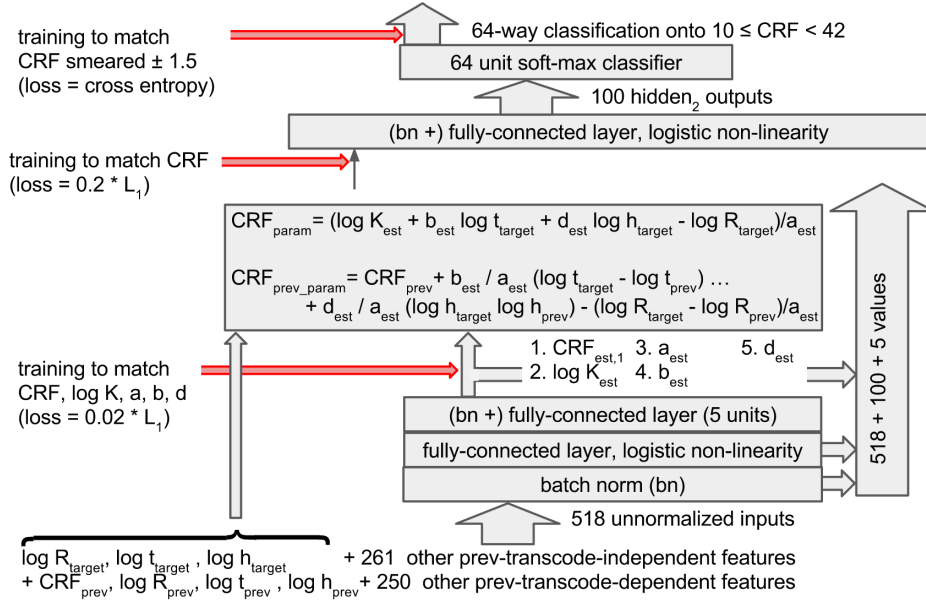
training to match CRF smeared ± 1.5 (loss = cross entropy)

64-way classification onto 10 ≤ CRF < 42

64 unit soft-max classifier

100 hidden$_2$ outputs

(bn +) fully-connected layer, logistic non-linearity

training to match CRF (loss = 0.2 * L$_1$)

CRF$_{param}$= (log K$_{est}$ + b$_{est}$ log t$_{target}$ + d$_{est}$ log h$_{target}$ - log R$_{target}$)/a$_{est}$

CRF$_{prev\_param}$= CRF$_{prev}$+ b$_{est}$ / a$_{est}$ (log t$_{target}$ - log t$_{prev}$) … + d$_{est}$ / a$_{est}$ (log h$_{target}$ log h$_{prev}$) - (log R$_{target}$ - log R$_{prev}$)/a$_{est}$

518 + 100 + 5 values

training to match CRF, log K, a, b, d (loss = 0.02 * L$_1$)

1. CRF$_{est,1}$ 3. a$_{est}$ 5. d$_{est}$
2. log K$_{est}$ 4. b$_{est}$

(bn +) fully-connected layer (5 units)

fully-connected layer, logistic non-linearity

batch norm (bn)

518 unnormalized inputs

log R$_{target}$, log t$_{target}$ , log h$_{target}$ + 261 other prev-transcode-independent features
+ CRF$_{prev}$, log R$_{prev}$, log t$_{prev}$ , log h$_{prev}$+ 250 other prev-transcode-dependent features